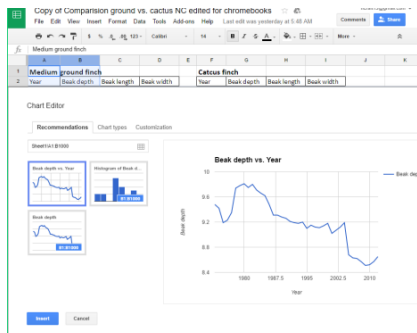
Copy of Comparision ground vs. cactus NC edited for chromebooks

File Edit View Insert Format Data Tools Add-ons Help Last edit was yesterday at 5:48 AM

Comments Share

$ % .0 .00 123 Calibri 14 B I S A More

fx Medium ground finch

| | A | B | C | D | E | F | G | H | I | J | K |
|---|---|---|---|---|---|---|---|---|---|---|---|
| 1 | Medium ground finch | | | | | Cactus finch | | | | | |
| 2 | Year | Beak depth | Beak length | Beak width | | Year | Beak depth | Beak length | Beak width | | |

Chart Editor

Recommendations Chart types Customization

Sheet1!A1:I1000

Beak depth vs. Year

Histogram of Beak d...

Beak depth vs. Year

Beak dep

10

9.6

9.2

8.8

8.4

Beak depth

1980 1987.5 1995 2002.5 2010

Year

Insert Cancel